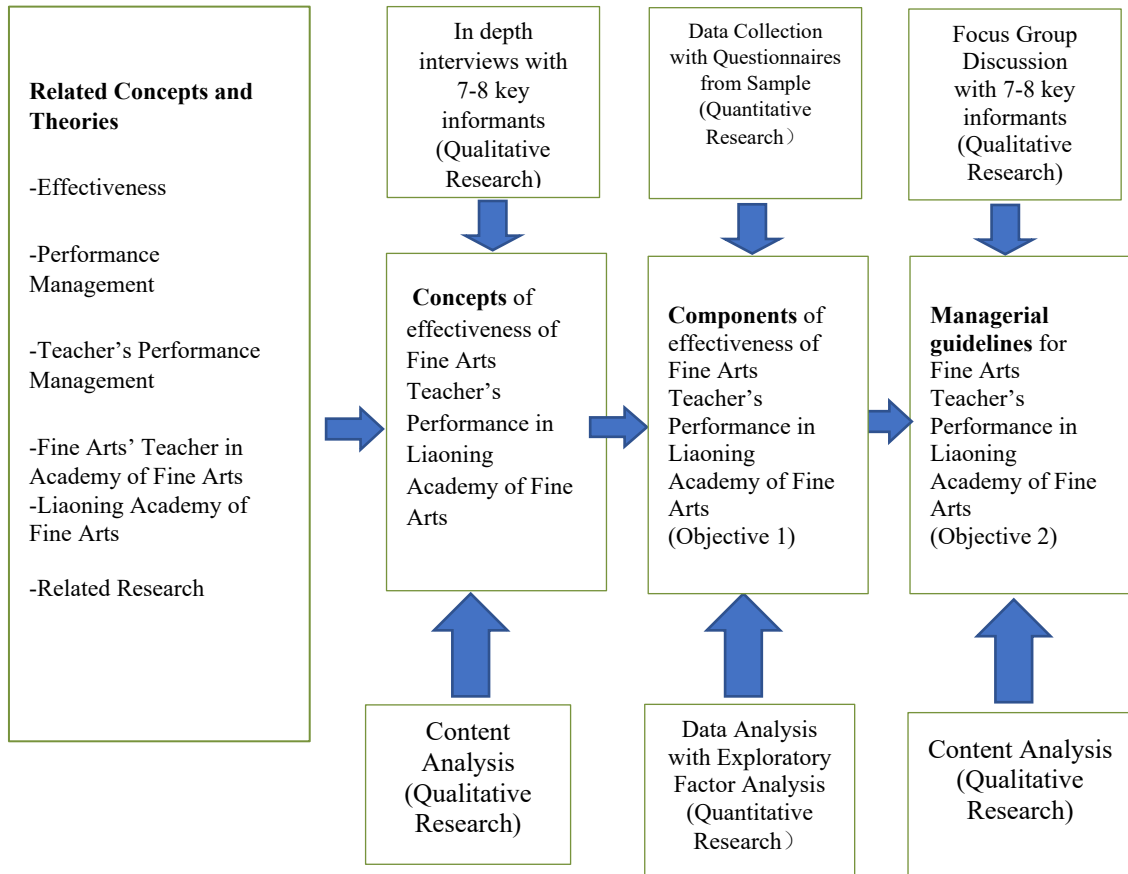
Related Concepts and Theories

-Effectiveness

-Performance Management

-Teacher's Performance Management

-Fine Arts' Teacher in Academy of Fine Arts
-Liaoning Academy of Fine Arts

-Related Research

In depth interviews with 7-8 key informants (Qualitative Research)

Concepts of effectiveness of Fine Arts Teacher's Performance in Liaoning Academy of Fine Arts

Content Analysis (Qualitative Research)

Data Collection with Questionnaires from Sample (Quantitative Research）

Components of effectiveness of Fine Arts Teacher's Performance in Liaoning Academy of Fine Arts (Objective 1)

Data Analysis with Exploratory Factor Analysis (Quantitative Research）

Focus Group Discussion with 7-8 key informants (Qualitative Research)

Managerial guidelines for Fine Arts Teacher's Performance in Liaoning Academy of Fine Arts (Objective 2)

Content Analysis (Qualitative Research)